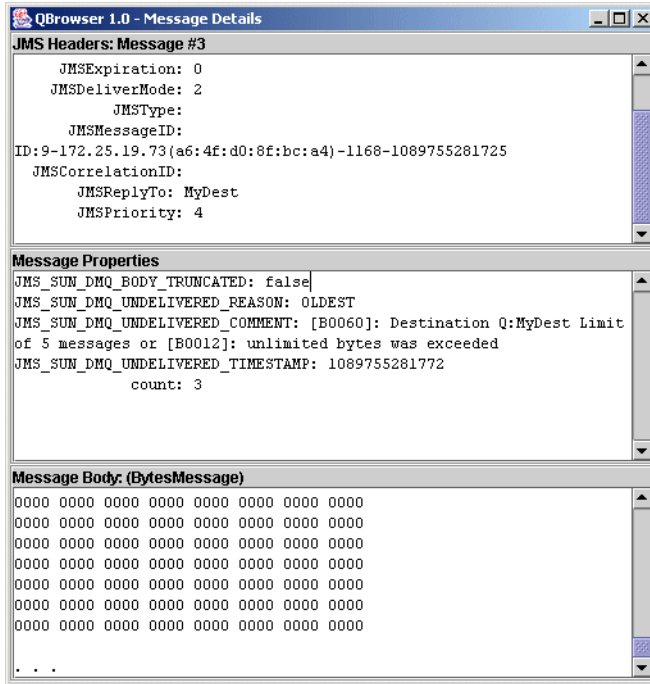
QBrowser 1.0 - Message Details

JMS Headers: Message #3

JMSExpiration: 0
JMSDeliverMode: 2
JMSType:
JMSMessageID:
ID:9-172.25.19.73(a6:4f:d0:8f:bc:a4)-1168-1089755281725
JMSCorrelationID:
JMSReplyTo: MyDest
JMSPriority: 4

Message Properties

JMS_SUN_DMQ_BODY_TRUNCATED: false
JMS_SUN_DMQ_UNDELIVERED_REASON: OLDEST
JMS_SUN_DMQ_UNDELIVERED_COMMENT: [B0060]: Destination Q:MyDest Limit of 5 messages or [B0012]: unlimited bytes was exceeded
JMS_SUN_DMQ_UNDELIVERED_TIMESTAMP: 1089755281772
count: 3

Message Body: (BytesMessage)

0000 0000 0000 0000 0000 0000 0000 0000
0000 0000 0000 0000 0000 0000 0000 0000
0000 0000 0000 0000 0000 0000 0000 0000
0000 0000 0000 0000 0000 0000 0000 0000
0000 0000 0000 0000 0000 0000 0000 0000
0000 0000 0000 0000 0000 0000 0000 0000
0000 0000 0000 0000 0000 0000 0000 0000

. . .